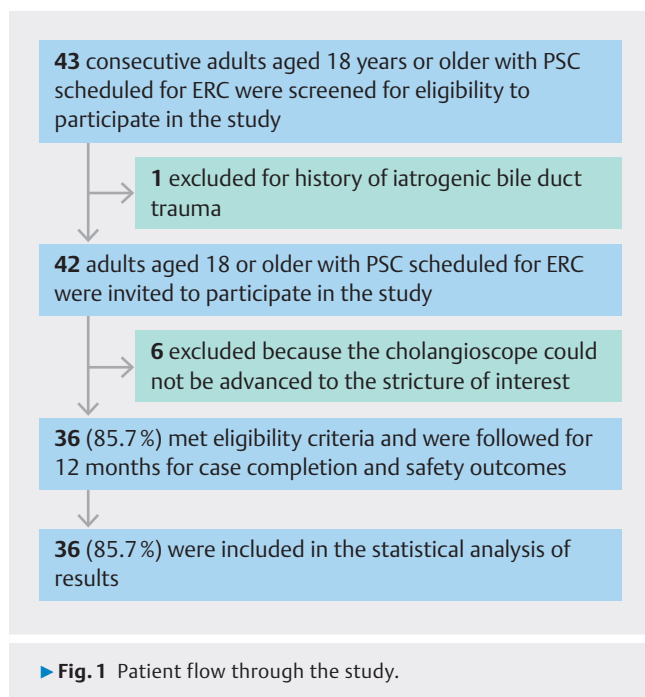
**43** consecutive adults aged 18 years or older with PSC scheduled for ERC were screened for eligibility to participate in the study

**1** excluded for history of iatrogenic bile duct trauma

**42** adults aged 18 or older with PSC scheduled for ERC were invited to participate in the study

**6** excluded because the cholangioscope could not be advanced to the stricture of interest

**36** (85.7 %) met eligibility criteria and were followed for 12 months for case completion and safety outcomes

**36** (85.7 %) were included in the statistical analysis of results

▶ **Fig. 1** Patient flow through the study.